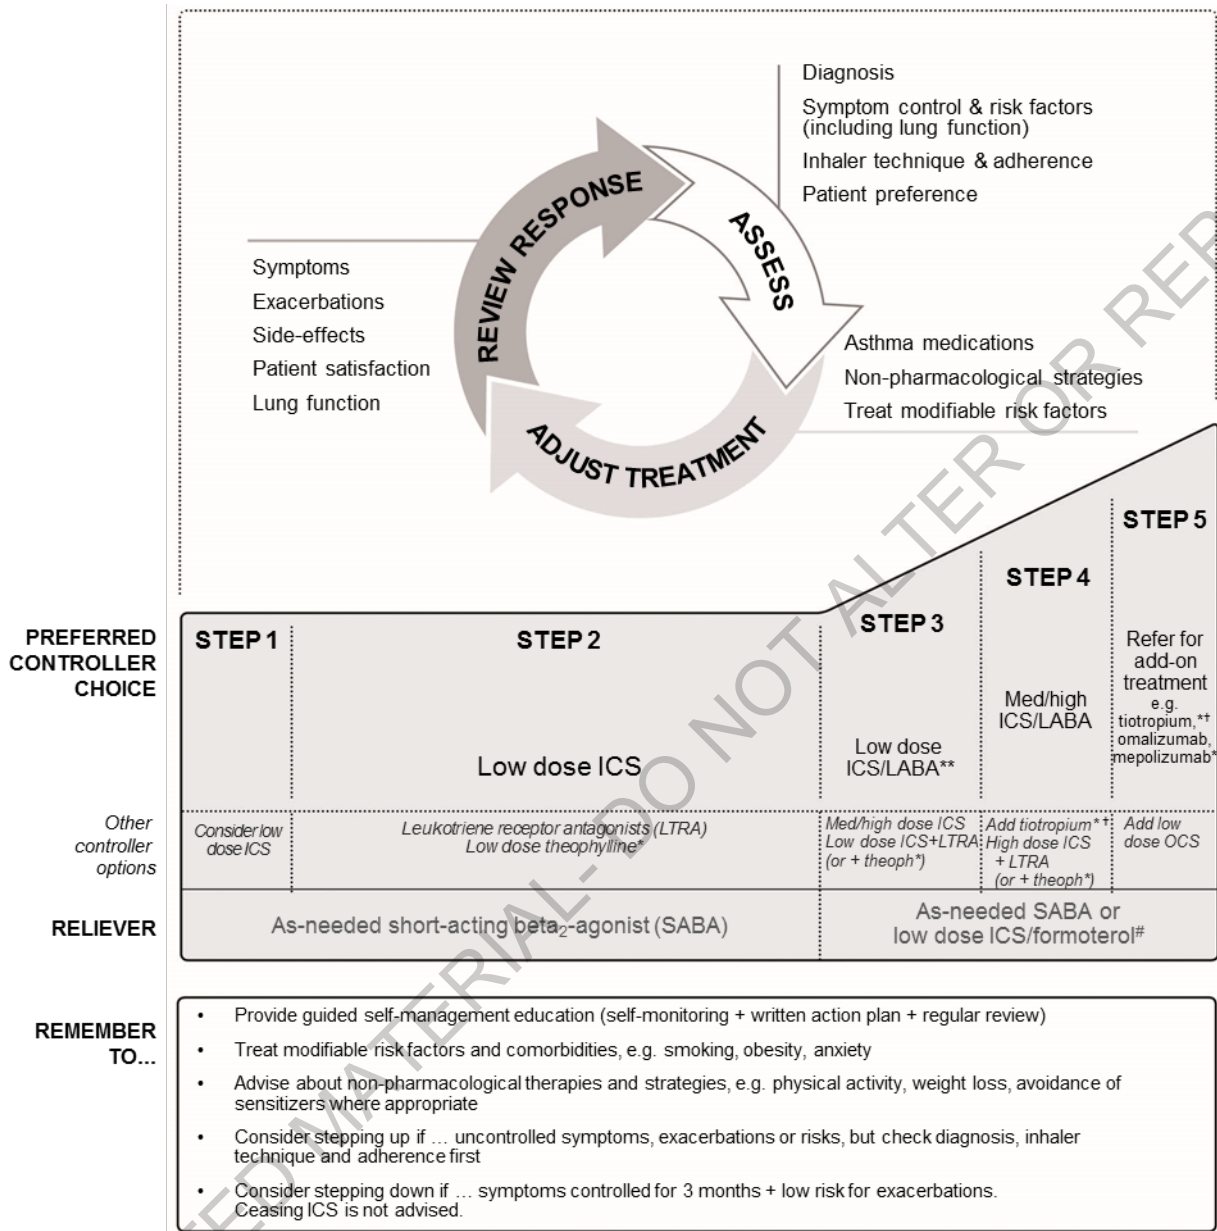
Diagnosis
Symptom control & risk factors (including lung function)
Inhaler technique & adherence
Patient preference

REVIEW RESPONSE
ASSESS
ADJUST TREATMENT

Symptoms
Exacerbations
Side-effects
Patient satisfaction
Lung function

Asthma medications
Non-pharmacological strategies
Treat modifiable risk factors

| | STEP 1 | STEP 2 | STEP 3 | STEP 4 | STEP 5 |
|---|---|---|---|---|---|
| PREFERRED CONTROLLER CHOICE | | Low dose ICS | Low dose ICS/LABA** | Med/high ICS/LABA | Refer for add-on treatment e.g. tiotropium,*† omalizumab, mepolizumab* |
| Other controller options | Consider low dose ICS | Leukotriene receptor antagonists (LTRA) Low dose theophylline* | Med/high dose ICS Low dose ICS+LTRA (or + theoph*) | Add tiotropium*† High dose ICS + LTRA (or + theoph*) | Add low dose OCS |
| RELIEVER | As-needed short-acting beta$_2$-agonist (SABA) | | As-needed SABA or low dose ICS/formoterol$^{\#}$ | | |

REMEMBER TO...
• Provide guided self-management education (self-monitoring + written action plan + regular review)
• Treat modifiable risk factors and comorbidities, e.g. smoking, obesity, anxiety
• Advise about non-pharmacological therapies and strategies, e.g. physical activity, weight loss, avoidance of sensitizers where appropriate
• Consider stepping up if … uncontrolled symptoms, exacerbations or risks, but check diagnosis, inhaler technique and adherence first
• Consider stepping down if … symptoms controlled for 3 months + low risk for exacerbations. Ceasing ICS is not advised.

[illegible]ED MATERIAL - DO NOT ALTER OR REP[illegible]